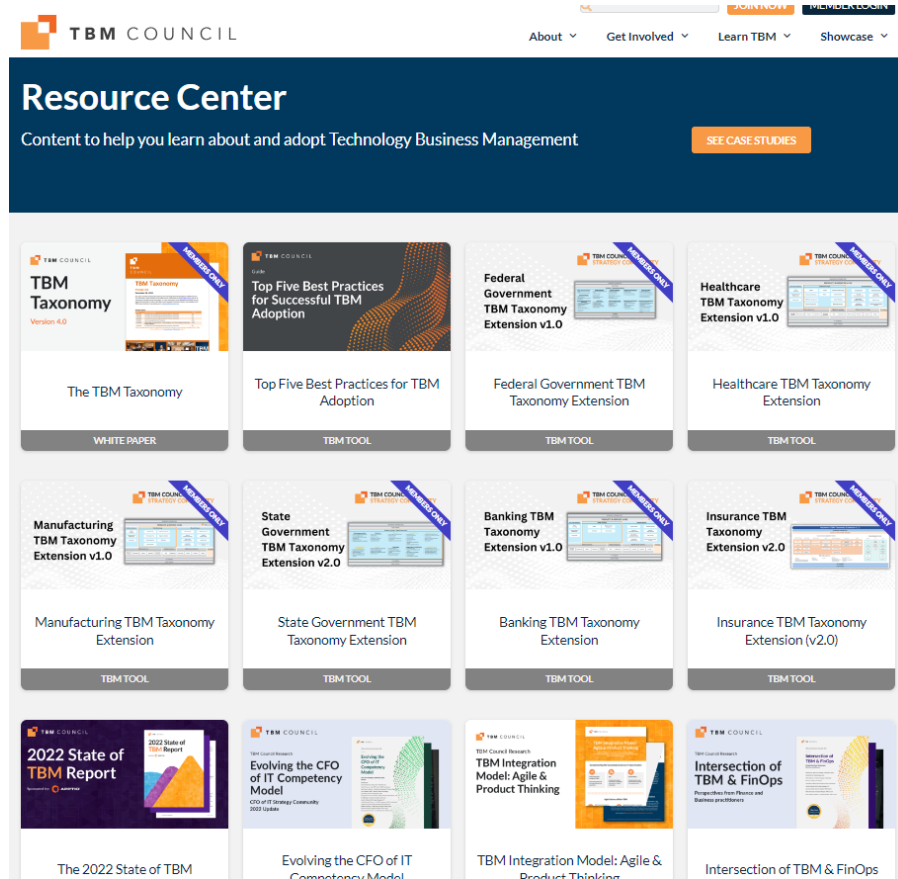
TBM COUNCIL

JOIN NOW MEMBER LOGIN

About Get Involved Learn TBM Showcase

Resource Center

Content to help you learn about and adopt Technology Business Management

SEE CASE STUDIES

TBM COUNCIL
TBM Taxonomy
Version 4.0
MEMBERS ONLY

The TBM Taxonomy

WHITE PAPER

TBM COUNCIL
Guide
Top Five Best Practices for Successful TBM Adoption

Top Five Best Practices for TBM Adoption

TBM TOOL

TBM COUNCIL STRATEGY COUNCIL
MEMBERS ONLY
Federal Government TBM Taxonomy Extension v1.0

Federal Government TBM Taxonomy Extension

TBM TOOL

TBM COUNCIL STRATEGY COUNCIL
MEMBERS ONLY
Healthcare TBM Taxonomy Extension v1.0

Healthcare TBM Taxonomy Extension

TBM TOOL

TBM COUNCIL STRATEGY COUNCIL
MEMBERS ONLY
Manufacturing TBM Taxonomy Extension v1.0

Manufacturing TBM Taxonomy Extension

TBM TOOL

TBM COUNCIL STRATEGY COUNCIL
MEMBERS ONLY
State Government TBM Taxonomy Extension v2.0

State Government TBM Taxonomy Extension

TBM TOOL

TBM COUNCIL STRATEGY COUNCIL
MEMBERS ONLY
Banking TBM Taxonomy Extension v1.0

Banking TBM Taxonomy Extension

TBM TOOL

TBM COUNCIL STRATEGY COUNCIL
MEMBERS ONLY
Insurance TBM Taxonomy Extension v2.0

Insurance TBM Taxonomy Extension (v2.0)

TBM TOOL

TBM COUNCIL
2022 State of TBM Report
2022 State of TBM Report

The 2022 State of TBM

TBM COUNCIL
TBM Council Research
Evolving the CFO of IT Competency Model
CFO of IT Strategy Community 2022 Update

Evolving the CFO of IT Competency Model

TBM COUNCIL
TBM Council Research
TBM Integration Model: Agile & Product Thinking

TBM Integration Model: Agile & Product Thinking

TBM COUNCIL
TBM Council Research
Intersection of TBM & FinOps
Perspectives from Finance and Business practitioners

Intersection of TBM & FinOps